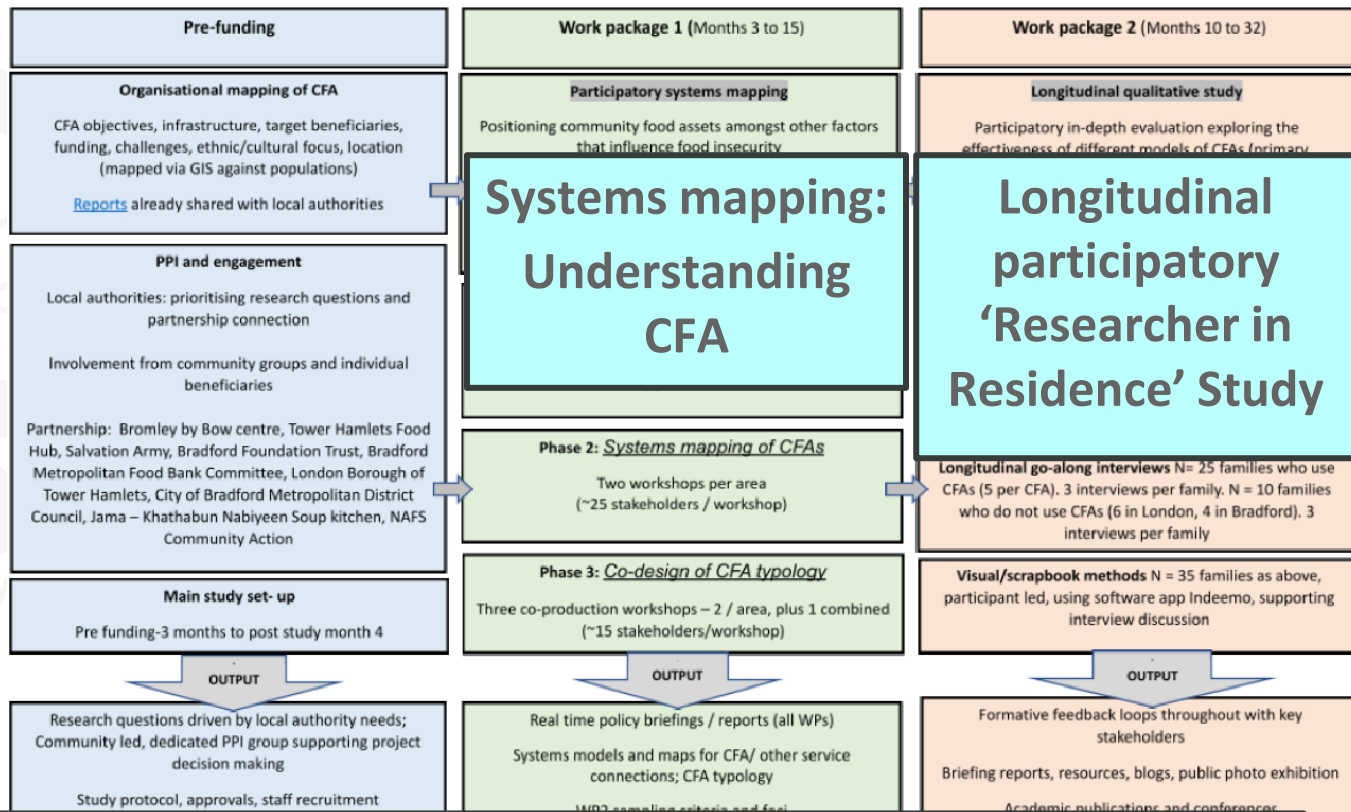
Pre-funding

Organisational mapping of CFA

CFA objectives, infrastructure, target beneficiaries, funding, challenges, ethnic/cultural focus, location (mapped via GIS against populations)

Reports already shared with local authorities

PPI and engagement

Local authorities: prioritising research questions and partnership connection

Involvement from community groups and individual beneficiaries

Partnership: Bromley by Bow centre, Tower Hamlets Food Hub, Salvation Army, Bradford Foundation Trust, Bradford Metropolitan Food Bank Committee, London Borough of Tower Hamlets, City of Bradford Metropolitan District Council, Jama – Khathabun Nabiyeen Soup kitchen, NAFS Community Action

Main study set- up

Pre funding-3 months to post study month 4

OUTPUT

Research questions driven by local authority needs; Community led, dedicated PPI group supporting project decision making

Study protocol, approvals, staff recruitment

Work package 1 (Months 3 to 15)

Participatory systems mapping

Positioning community food assets amongst other factors that influence food insecurity

Systems mapping: Understanding CFA

Phase 2: Systems mapping of CFAs

Two workshops per area (~25 stakeholders / workshop)

Phase 3: Co-design of CFA typology

Three co-production workshops – 2 / area, plus 1 combined (~15 stakeholders/workshop)

OUTPUT

Real time policy briefings / reports (all WPs)

Systems models and maps for CFA/ other service connections; CFA typology

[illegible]

Work package 2 (Months 10 to 32)

Longitudinal qualitative study

Participatory in-depth evaluation exploring the effectiveness of different models of CFAs (primary

Longitudinal participatory ‘Researcher in Residence’ Study

Longitudinal go-along interviews N= 25 families who use CFAs (5 per CFA). 3 interviews per family. N = 10 families who do not use CFAs (6 in London, 4 in Bradford). 3 interviews per family

Visual/scrapbook methods N = 35 families as above, participant led, using software app Indeemo, supporting interview discussion

OUTPUT

Formative feedback loops throughout with key stakeholders

Briefing reports, resources, blogs, public photo exhibition

Academic publications and conferences